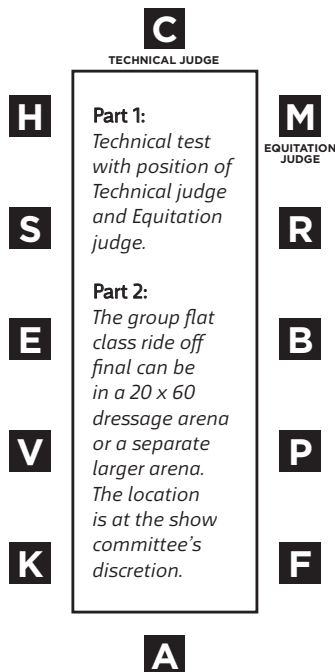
C
TECHNICAL JUDGE

H

M
EQUITATION JUDGE

Part 1:
*Technical test with position of Technical judge and Equitation judge.*

Part 2:
*The group flat class ride off final can be in a 20 x 60 dressage arena or a separate larger arena. The location is at the show committee's discretion.*

S

R

E

B

V

P

K

F

A